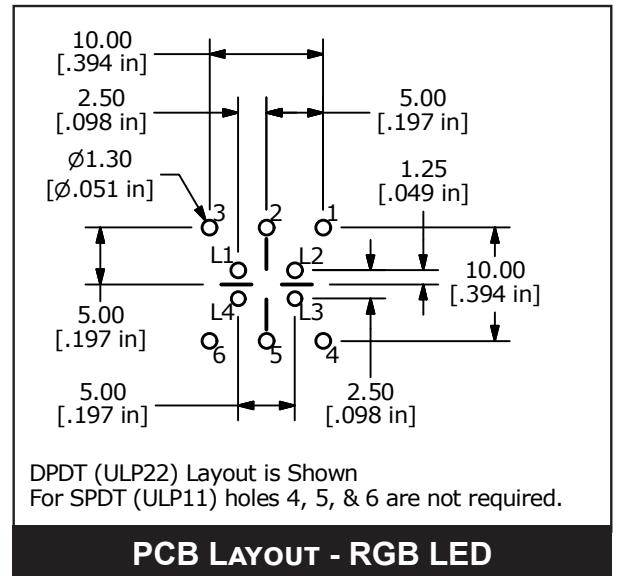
10.00
[.394 in]

2.50
[.098 in]

5.00
[.197 in]

Ø1.30
[Ø.051 in]

1.25
[.049 in]

3 2 1

L1 L2

10.00
[.394 in]

5.00
[.197 in]

L4 L3

6 5 4

5.00
[.197 in]

2.50
[.098 in]

DPDT (ULP22) Layout is Shown
For SPDT (ULP11) holes 4, 5, & 6 are not required.

PCB LAYOUT - RGB LED